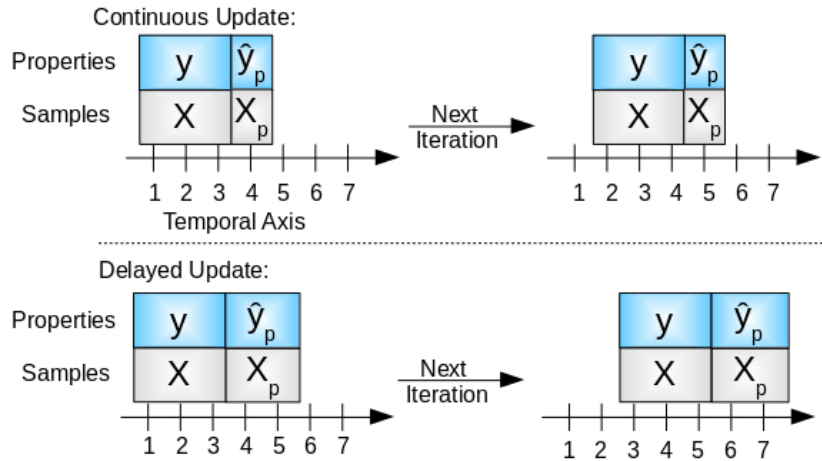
Continuous Update:

Properties
Samples

| $y$ | $\hat{y}_p$ |
|---|---|
| $X$ | $X_p$ |

1 2 3 4 5 6 7
Temporal Axis

Next
Iteration

| $y$ | $\hat{y}_p$ |
|---|---|
| $X$ | $X_p$ |

1 2 3 4 5 6 7

Delayed Update:

Properties
Samples

| $y$ | $\hat{y}_p$ |
|---|---|
| $X$ | $X_p$ |

1 2 3 4 5 6 7

Next
Iteration

| $y$ | $\hat{y}_p$ |
|---|---|
| $X$ | $X_p$ |

1 2 3 4 5 6 7